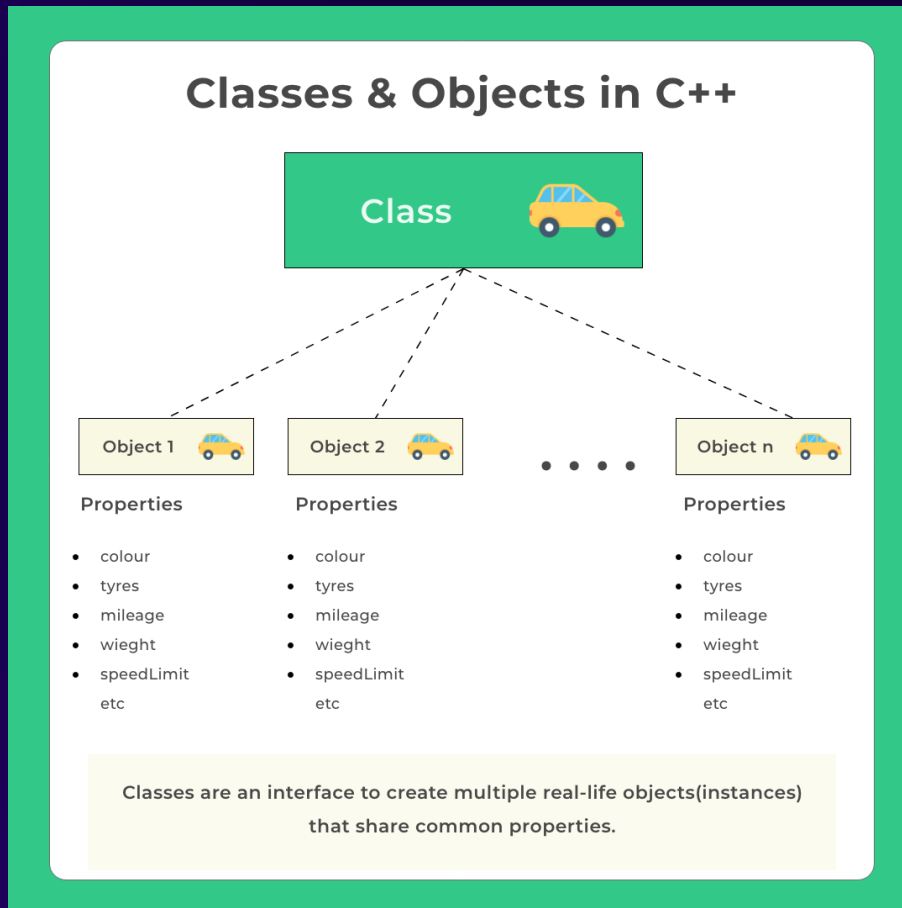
Classes & Objects in C++

Class

Object 1

Object 2

Object n

Properties

- colour
- tyres
- mileage
- wieght
- speedLimit
etc

Properties

- colour
- tyres
- mileage
- wieght
- speedLimit
etc

Properties

- colour
- tyres
- mileage
- wieght
- speedLimit
etc

Classes are an interface to create multiple real-life objects(instances) that share common properties.